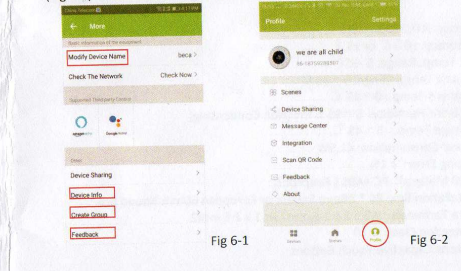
← More

Basic information of the equipment

Modify Device Name beca >

Check The Network Check Now >

Supported Third-party Control

amazon alexa Google Assistant

Other

Device Sharing >

Device Info. >

Create Group >

Feedback >

Fig 6-1

Profile Settings

we are all child
86-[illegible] >

Scenes >

Device Sharing >

Message Center >

Integration >

Scan QR Code >

Feedback >

About >

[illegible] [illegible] Profile

Fig 6-2